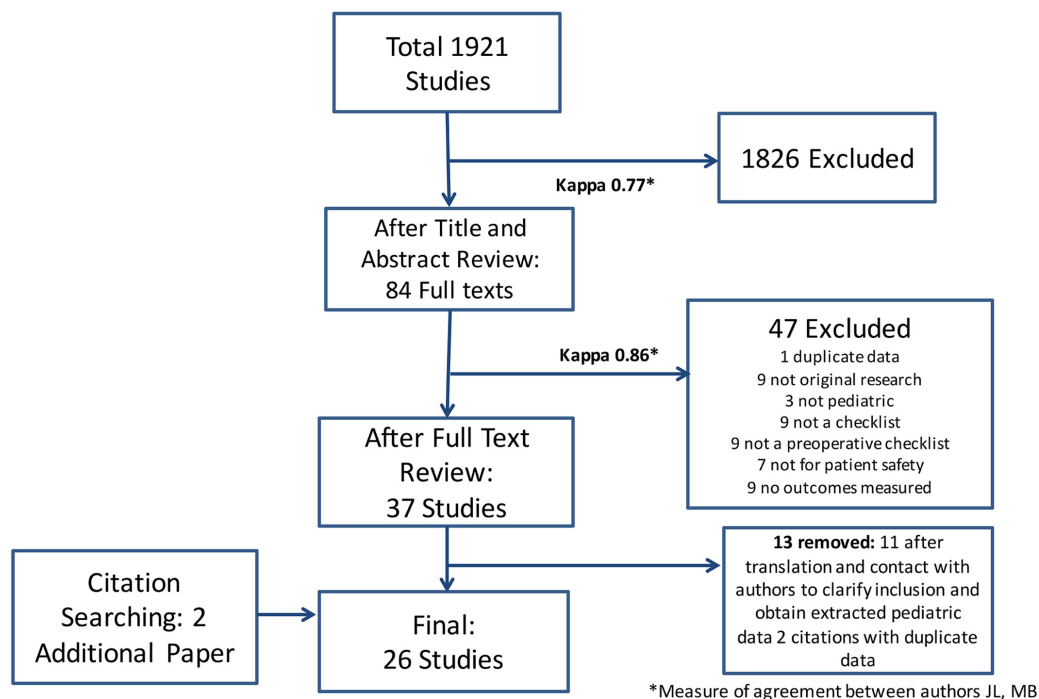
Total 1921 Studies

1826 Excluded

Kappa 0.77*

After Title and Abstract Review: 84 Full texts

47 Excluded
1 duplicate data
9 not original research
3 not pediatric
9 not a checklist
9 not a preoperative checklist
7 not for patient safety
9 no outcomes measured

Kappa 0.86*

After Full Text Review: 37 Studies

13 removed: 11 after translation and contact with authors to clarify inclusion and obtain extracted pediatric data 2 citations with duplicate data

Citation Searching: 2 Additional Paper

Final: 26 Studies

*Measure of agreement between authors JL, MB